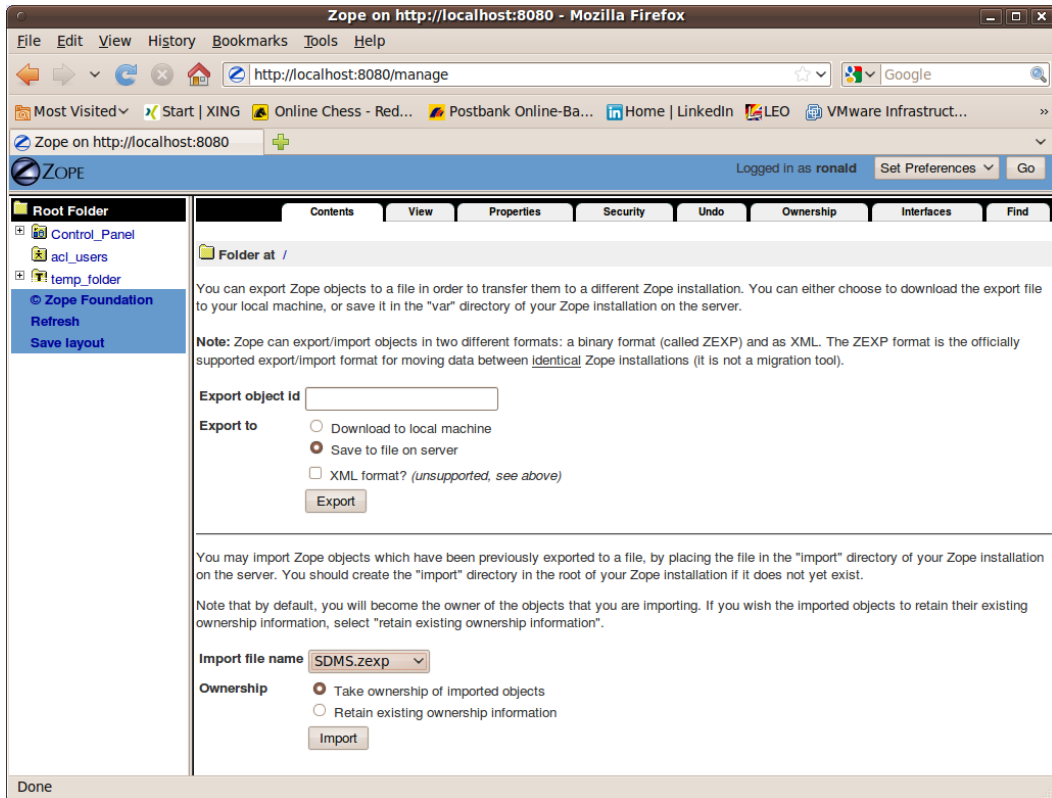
Zope on http://localhost:8080 - Mozilla Firefox

File Edit View History Bookmarks Tools Help

http://localhost:8080/manage

Google

Most Visited Start | XING Online Chess - Red... Postbank Online-Ba... Home | LinkedIn LEO VMware Infrastruct... »

Zope on http://localhost:8080

ZOPE

Logged in as ronald Set Preferences Go

Root Folder
Control_Panel
acl_users
temp_folder
© Zope Foundation
Refresh
Save layout

Contents View Properties Security Undo Ownership Interfaces Find

Folder at /

You can export Zope objects to a file in order to transfer them to a different Zope installation. You can either choose to download the export file to your local machine, or save it in the "var" directory of your Zope installation on the server.

Note: Zope can export/import objects in two different formats: a binary format (called ZEXP) and as XML. The ZEXP format is the officially supported export/import format for moving data between identical Zope installations (it is not a migration tool).

Export object id

Export to
Download to local machine
Save to file on server
XML format? (unsupported, see above)
Export

You may import Zope objects which have been previously exported to a file, by placing the file in the "import" directory of your Zope installation on the server. You should create the "import" directory in the root of your Zope installation if it does not yet exist.

Note that by default, you will become the owner of the objects that you are importing. If you wish the imported objects to retain their existing ownership information, select "retain existing ownership information".

Import file name SDMS.zexp

Ownership
Take ownership of imported objects
Retain existing ownership information
Import

Done